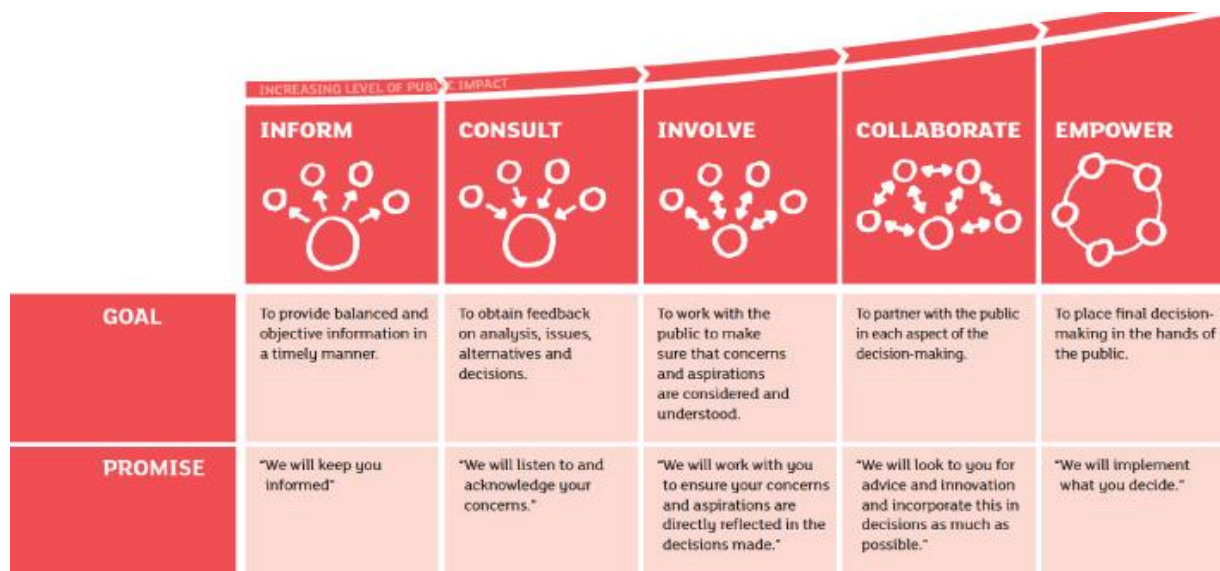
INCREASING LEVEL OF PUBLIC IMPACT

| | INFORM | CONSULT | INVOLVE | COLLABORATE | EMPOWER |
|---|---|---|---|---|---|
| GOAL | To provide balanced and objective information in a timely manner. | To obtain feedback on analysis, issues, alternatives and decisions. | To work with the public to make sure that concerns and aspirations are considered and understood. | To partner with the public in each aspect of the decision-making. | To place final decision-making in the hands of the public. |
| PROMISE | "We will keep you informed" | "We will listen to and acknowledge your concerns." | "We will work with you to ensure your concerns and aspirations are directly reflected in the decisions made." | "We will look to you for advice and innovation and incorporate this in decisions as much as possible." | "We will implement what you decide." |